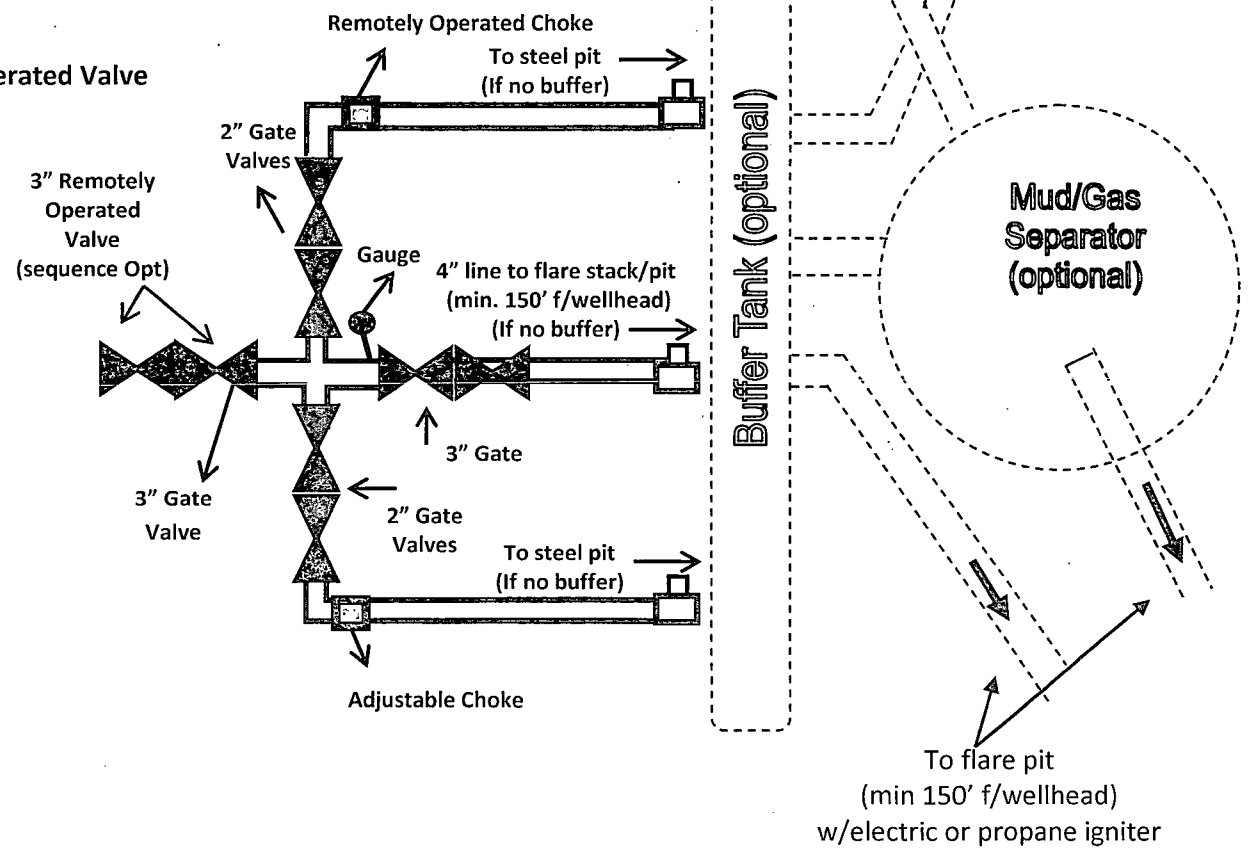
erated Valve

Remotely Operated Choke

To steel pit
(If no buffer)

2" Gate Valves

3" Remotely Operated Valve (sequence Opt)

Gauge

4" line to flare stack/pit
(min. 150' f/wellhead)
(If no buffer)

Buffer Tank (optional)

Mud/Gas Separator (optional)

3" Gate

3" Gate Valve

2" Gate Valves

To steel pit
(If no buffer)

Adjustable Choke

To flare pit
(min 150' f/wellhead)
w/electric or propane igniter